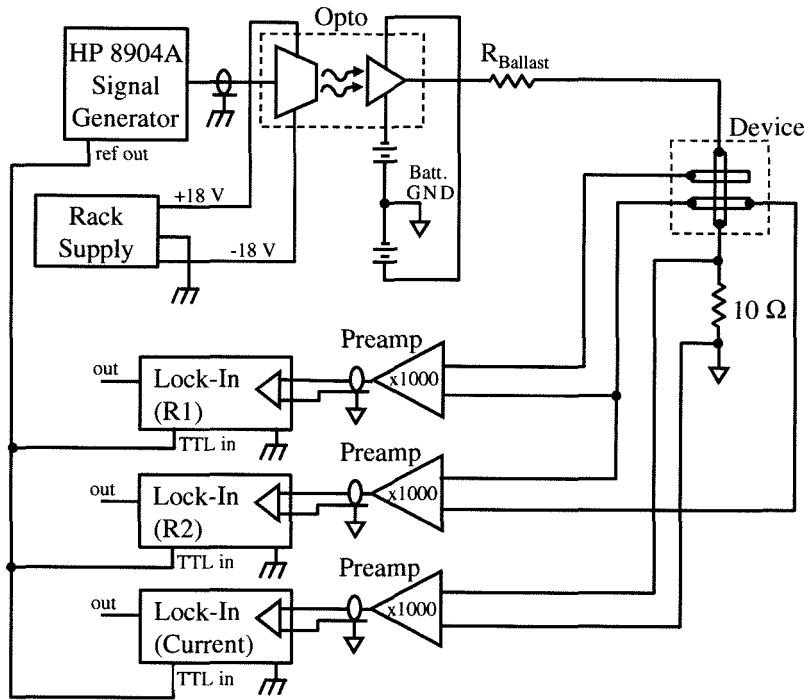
HP 8904A Signal Generator

ref out

Opto

$R_{Ballast}$

Device

Batt. GND

+18 V

-18 V

Rack Supply

$10\ \Omega$

Preamp

x1000

out

Lock-In (R1)

TTL in

Preamp

x1000

out

Lock-In (R2)

TTL in

Preamp

x1000

out

Lock-In (Current)

TTL in